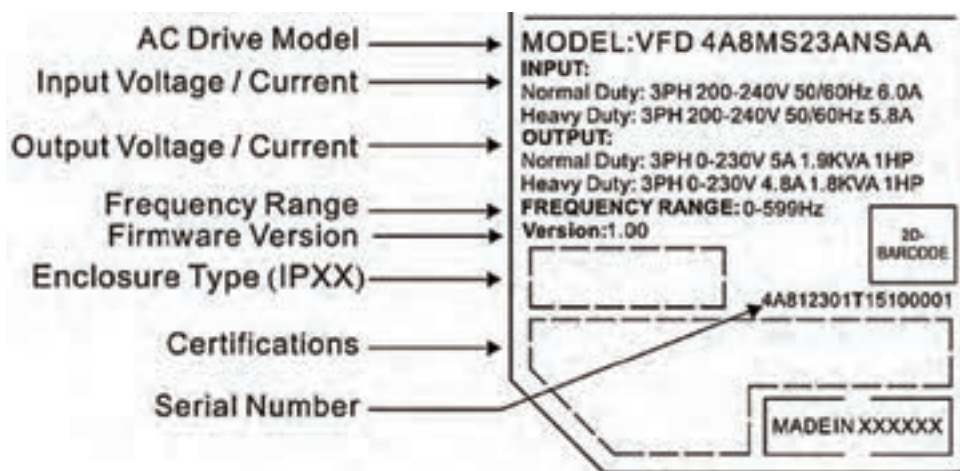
AC Drive Model
Input Voltage / Current
Output Voltage / Current
Frequency Range
Firmware Version
Enclosure Type (IPXX)
Certifications
Serial Number

MODEL:VFD 4A8MS23ANSAA
INPUT:
Normal Duty: 3PH 200-240V 50/60Hz 6.0A
Heavy Duty: 3PH 200-240V 50/60Hz 5.8A
OUTPUT:
Normal Duty: 3PH 0-230V 5A 1.9KVA 1HP
Heavy Duty: 3PH 0-230V 4.8A 1.8KVA 1HP
FREQUENCY RANGE: 0-599Hz
Version:1.00
2D-BARCODE
4A812301T15100001
MADE IN XXXXXX